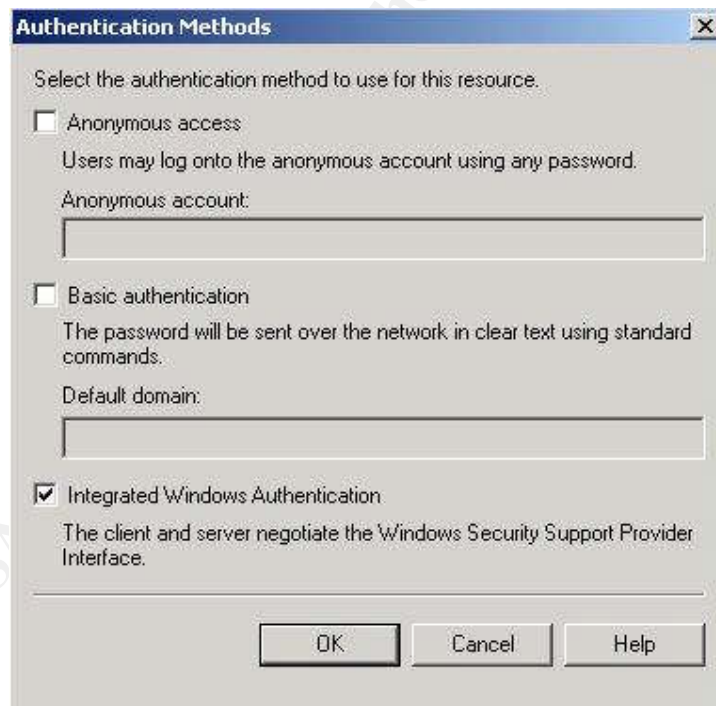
Authentication Methods

×

Select the authentication method to use for this resource.

Anonymous access

Users may log onto the anonymous account using any password.

Anonymous account:

Basic authentication

The password will be sent over the network in clear text using standard commands.

Default domain:

Integrated Windows Authentication

The client and server negotiate the Windows Security Support Provider Interface.

OK Cancel Help